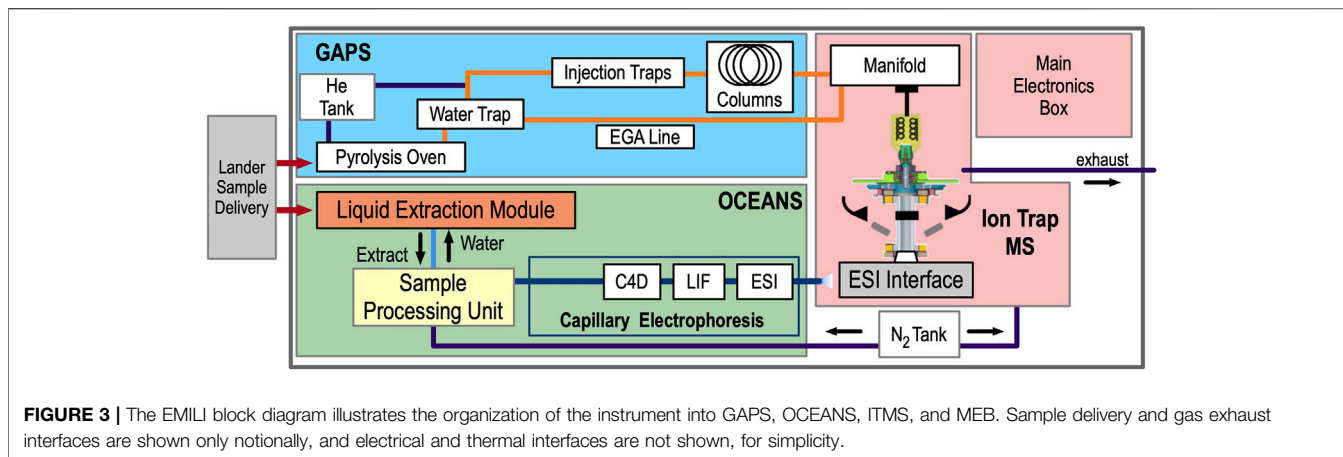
GAPS

He Tank

Injection Traps

Columns

Manifold

Main Electronics Box

Water Trap

EGA Line

Pyrolysis Oven

Lander Sample Delivery

exhaust

OCEANS

Liquid Extraction Module

Extract

Water

Ion Trap MS

Sample Processing Unit

C4D

LIF

ESI

ESI Interface

Capillary Electrophoresis

$N_2$ Tank

**FIGURE 3 |** The EMILI block diagram illustrates the organization of the instrument into GAPS, OCEANS, ITMS, and MEB. Sample delivery and gas exhaust interfaces are shown only notionally, and electrical and thermal interfaces are not shown, for simplicity.